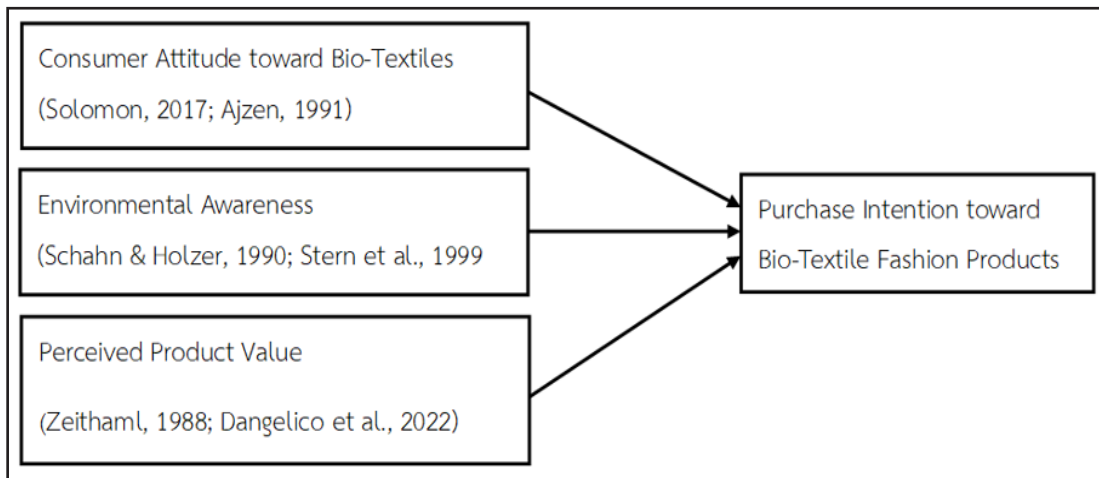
Consumer Attitude toward Bio-Textiles
(Solomon, 2017; Ajzen, 1991)

Environmental Awareness
(Schahn & Holzer, 1990; Stern et al., 1999

Perceived Product Value
(Zeithaml, 1988; Dangelico et al., 2022)

Purchase Intention toward Bio-Textile Fashion Products